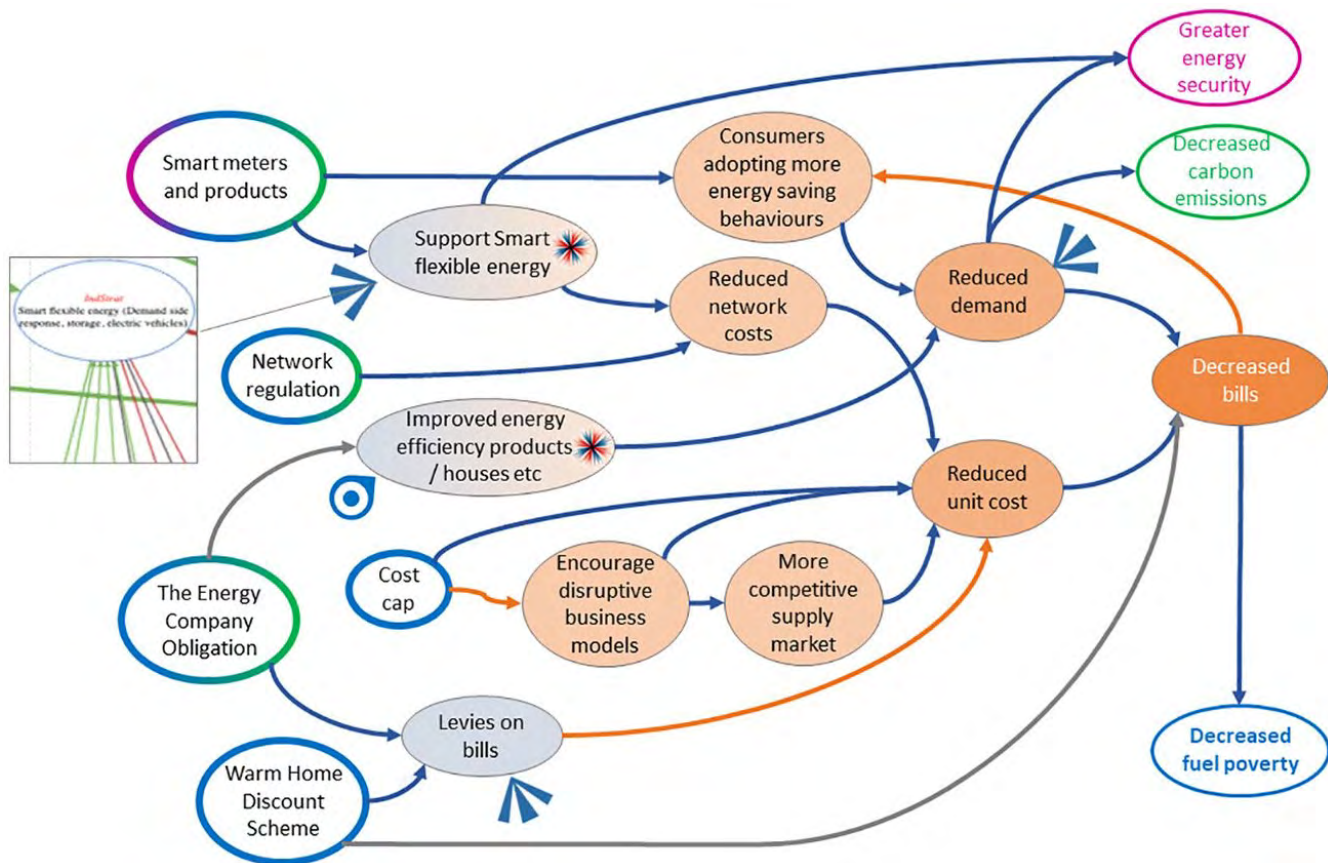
Greater energy security

Smart meters and products

Consumers adopting more energy saving behaviours

Decreased carbon emissions

Support Smart flexible energy

IndStrat
Smart flexible energy (Demand side response, storage, electric vehicles)

Reduced network costs

Reduced demand

Network regulation

Decreased bills

Improved energy efficiency products / houses etc

Reduced unit cost

Cost cap

Encourage disruptive business models

More competitive supply market

The Energy Company Obligation

Levies on bills

Warm Home Discount Scheme

Decreased fuel poverty